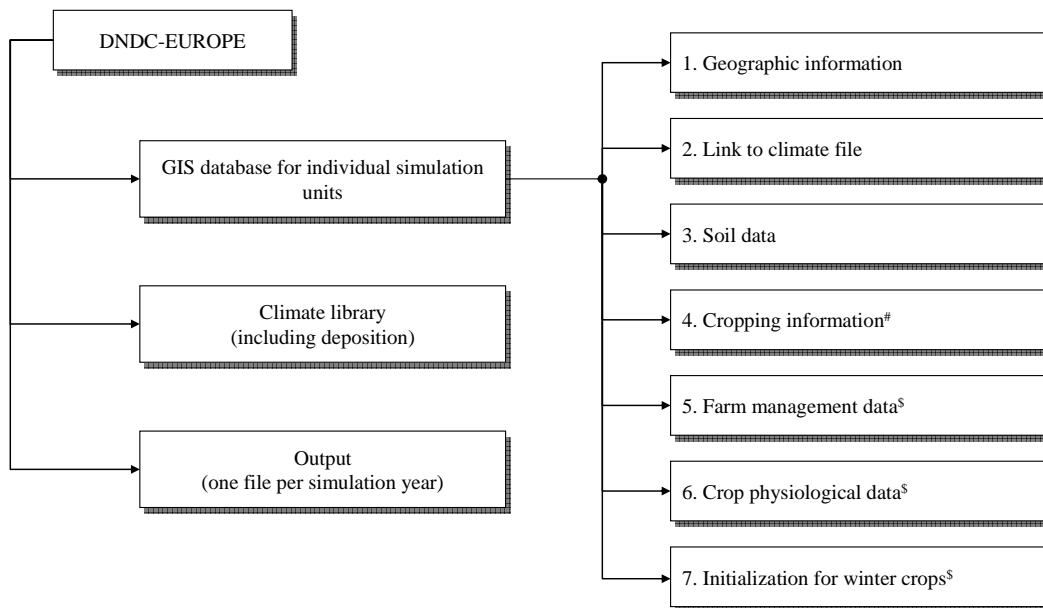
DNDC-EUROPE

GIS database for individual simulation units

Climate library (including deposition)

Output (one file per simulation year)

1. Geographic information

2. Link to climate file

3. Soil data

4. Cropping information$^{\#}$

5. Farm management data$^{\$}$

6. Crop physiological data$^{\$}$

7. Initialization for winter crops$^{\$}$